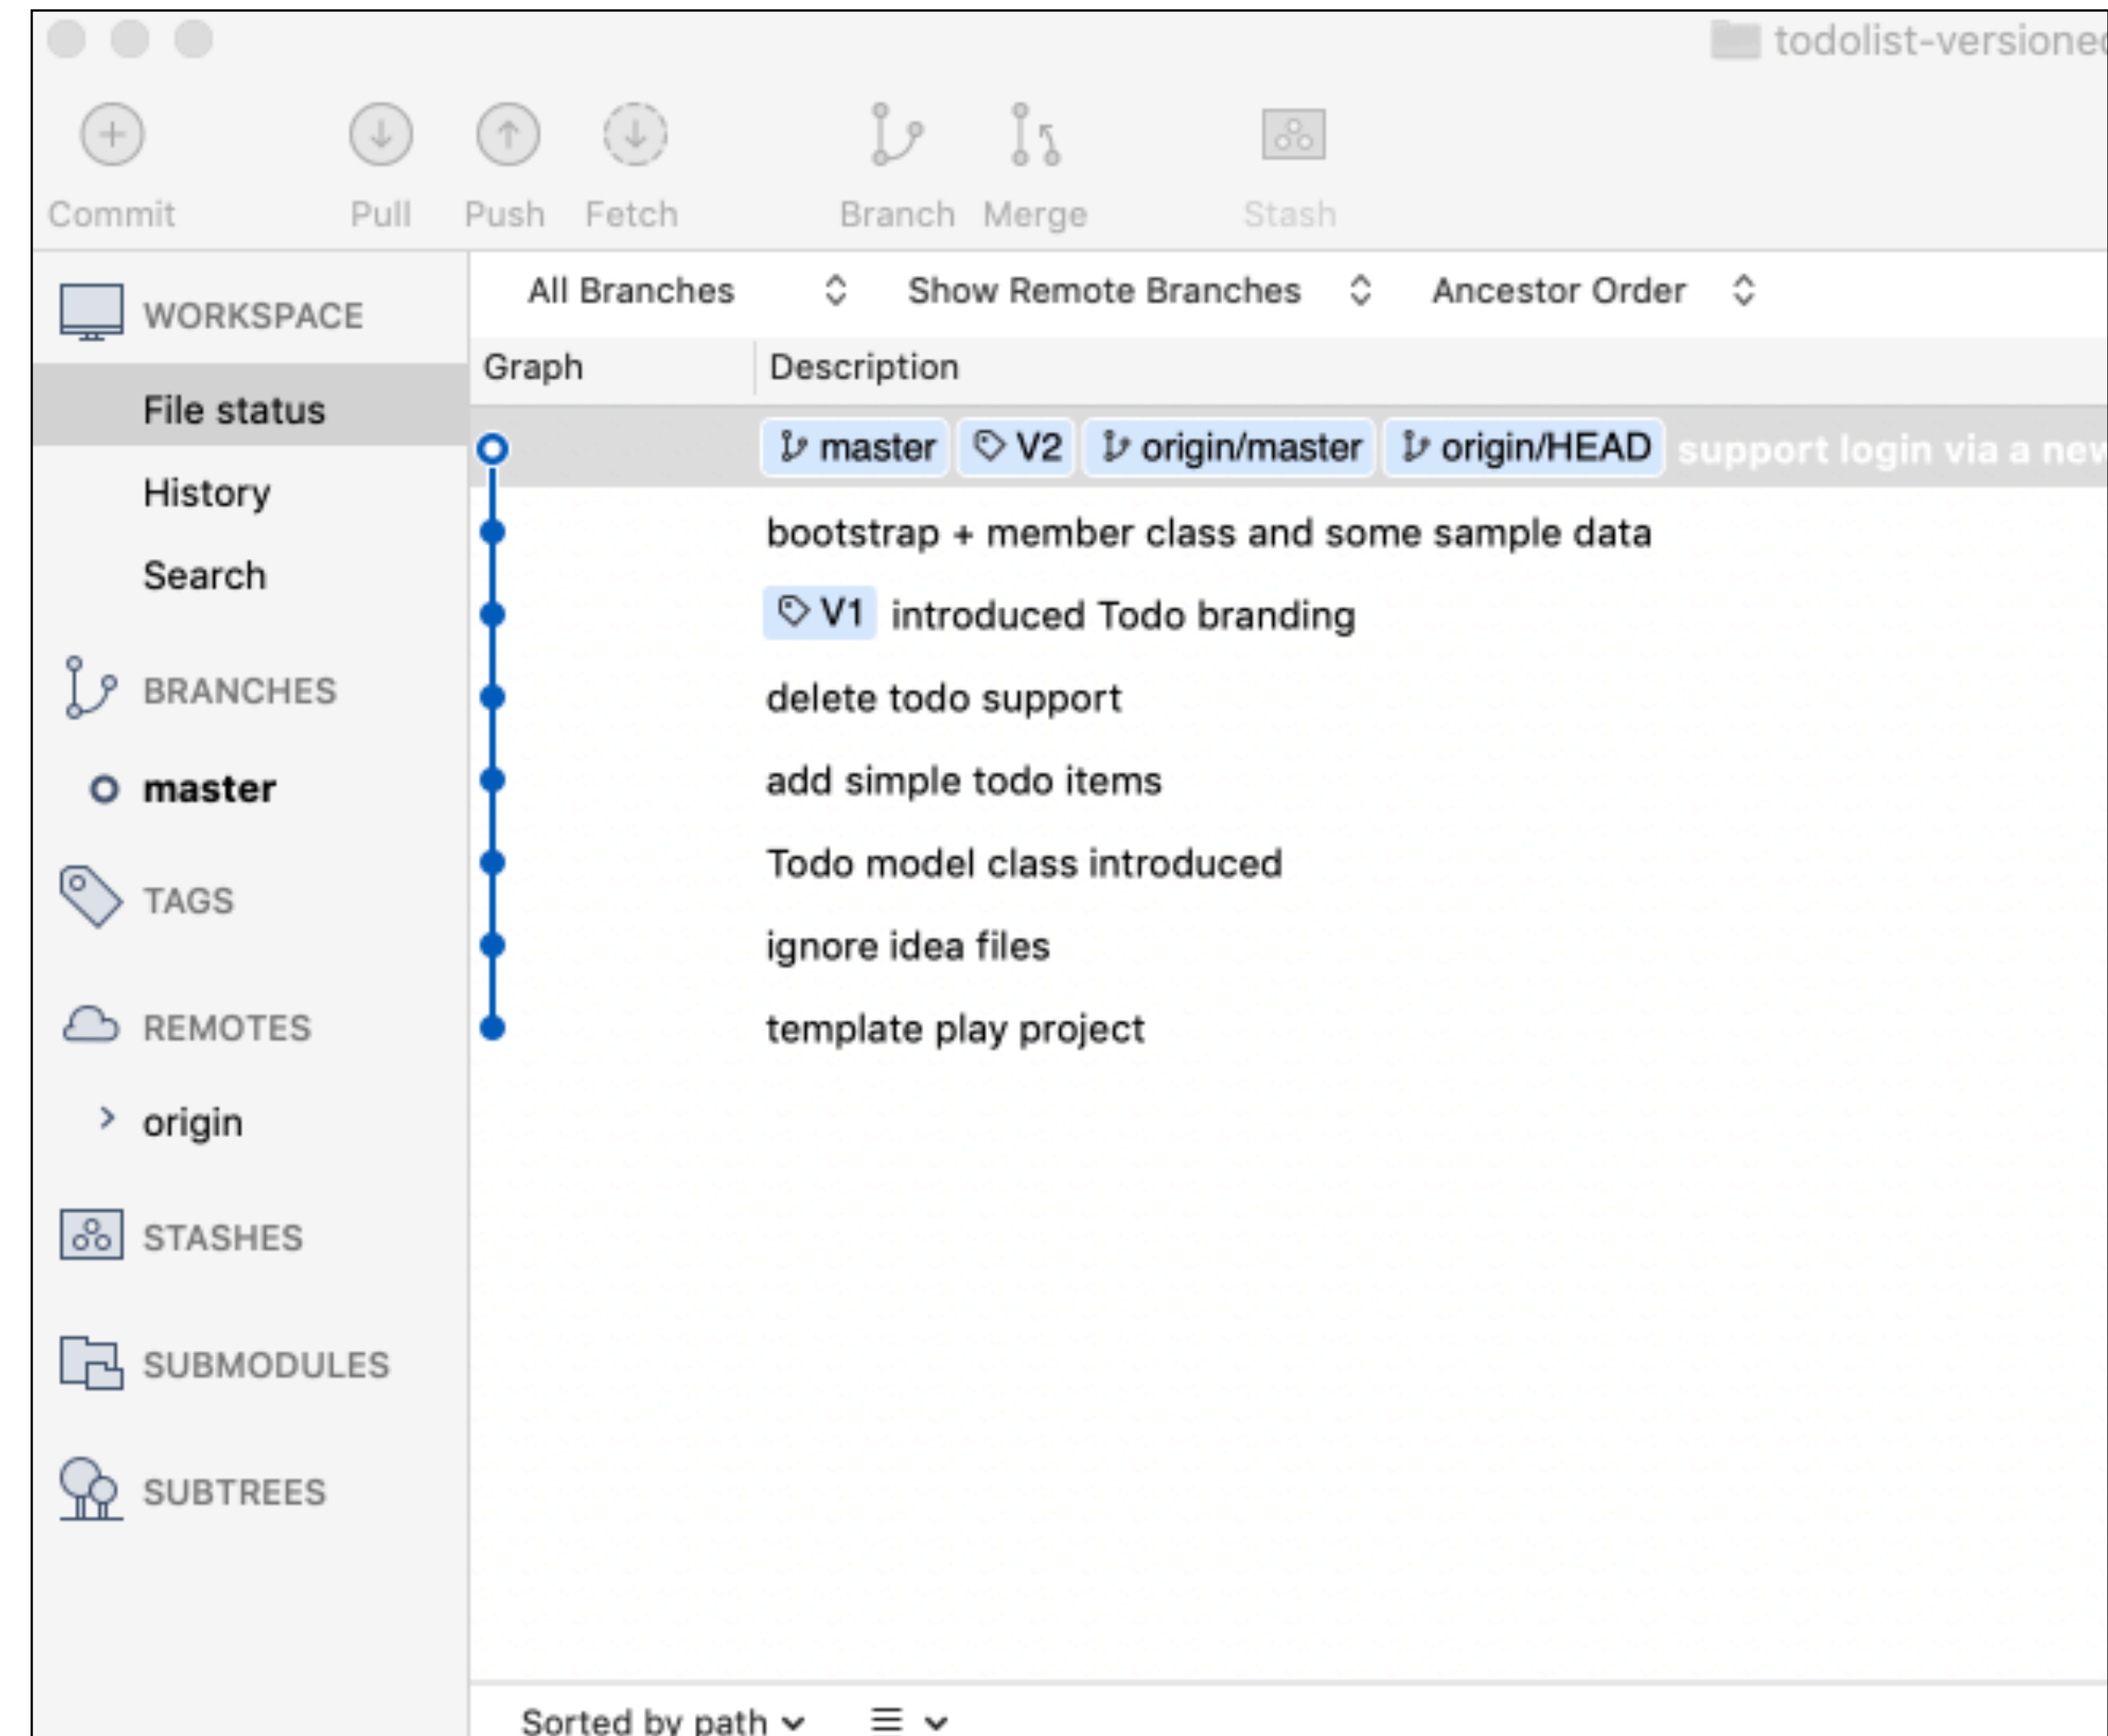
todolist-versione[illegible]

Commit Pull Push Fetch Branch Merge Stash

WORKSPACE
File status
History
Search
BRANCHES
master
TAGS
REMOTES
origin
STASHES
SUBMODULES
SUBTREES

All Branches
Show Remote Branches
Ancestor Order

| Graph | Description |
|---|---|
| | master V2 origin/master origin/HEAD support login via a ne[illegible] |
| | bootstrap + member class and some sample data |
| | V1 introduced Todo branding |
| | delete todo support |
| | add simple todo items |
| | Todo model class introduced |
| | ignore idea files |
| | template play project |

Sorted by path